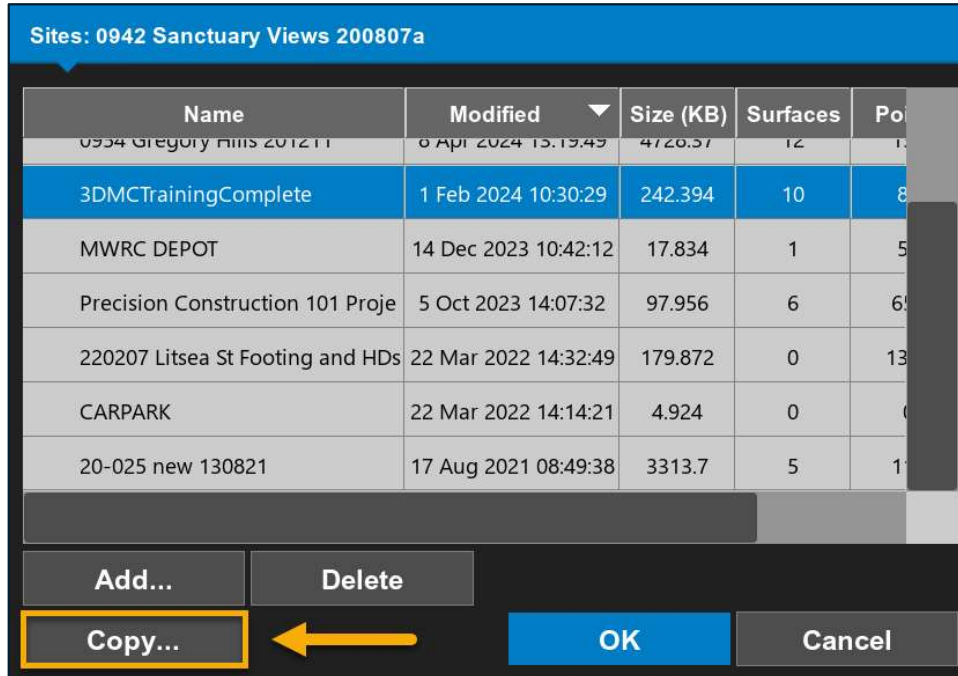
Sites: 0942 Sanctuary Views 200807a

| Name | Modified | Size (KB) | Surfaces | Po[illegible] |
|---|---|---|---|---|
| 0934 Gregory Hills 201211 | 8 Apr 2024 13:19:49 | 4728.37 | 12 | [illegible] |
| 3DMCTrainingComplete | 1 Feb 2024 10:30:29 | 242.394 | 10 | 8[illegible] |
| MWRC DEPOT | 14 Dec 2023 10:42:12 | 17.834 | 1 | 5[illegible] |
| Precision Construction 101 Proje | 5 Oct 2023 14:07:32 | 97.956 | 6 | 6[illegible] |
| 220207 Litsea St Footing and HDs | 22 Mar 2022 14:32:49 | 179.872 | 0 | 13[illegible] |
| CARPARK | 22 Mar 2022 14:14:21 | 4.924 | 0 | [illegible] |
| 20-025 new 130821 | 17 Aug 2021 08:49:38 | 3313.7 | 5 | 1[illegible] |

Add...
Delete
Copy...
OK
Cancel